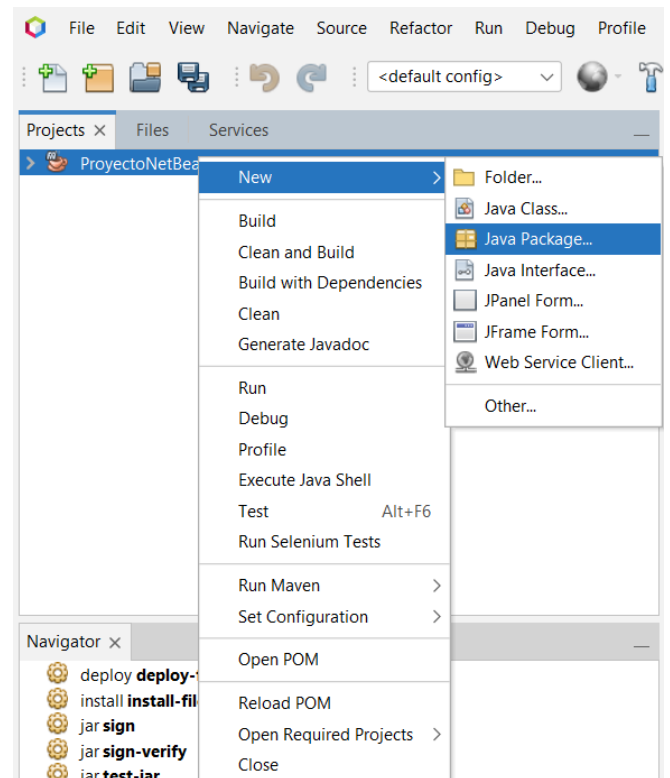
File Edit View Navigate Source Refactor Run Debug Profile

<default config>

Projects × Files Services

ProyectoNetBea

New

Build
Clean and Build
Build with Dependencies
Clean
Generate Javadoc

Run
Debug
Profile
Execute Java Shell
Test Alt+F6
Run Selenium Tests

Run Maven
Set Configuration

Open POM

Reload POM
Open Required Projects
Close

Folder...
Java Class...
Java Package...
Java Interface...
JPanel Form...
JFrame Form...
Web Service Client...

Other...

Navigator ×

deploy deploy-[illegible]
install install-fil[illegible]
jar sign
jar sign-verify
jar test-jar